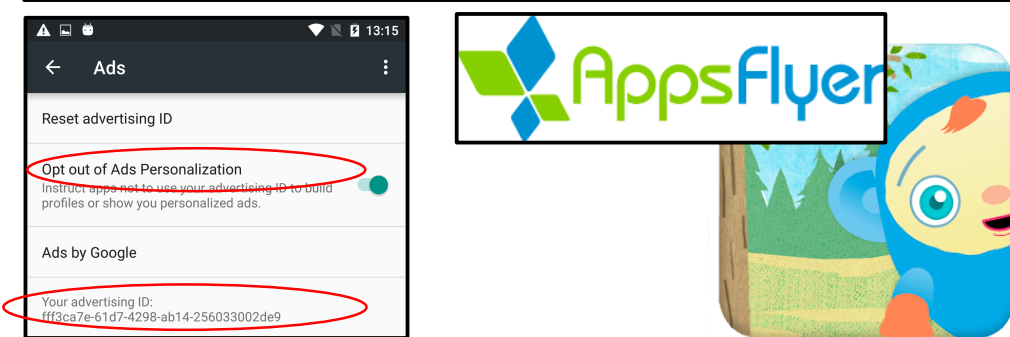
13:15

Ads

Reset advertising ID

Opt out of Ads Personalization
Instruct apps not to use your advertising ID to build profiles or show you personalized ads.

Ads by Google

Your advertising ID:
fff3ca7e-61d7-4298-ab14-256033002de9

AppsFlyer